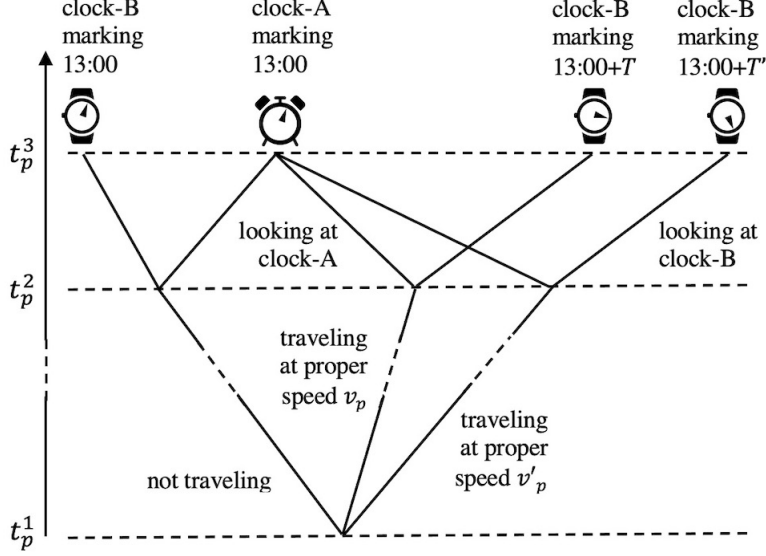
clock-B marking 13:00

clock-A marking 13:00

clock-B marking 13:00+$T$

clock-B marking 13:00+$T'$

$t_p^3$

$t_p^2$

$t_p^1$

looking at clock-A

looking at clock-B

traveling at proper speed $v_p$

traveling at proper speed $v'_p$

not traveling